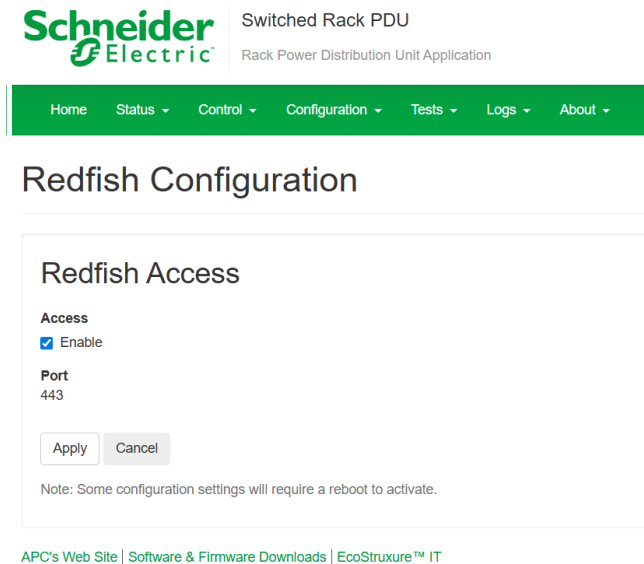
Schneider Electric

Switched Rack PDU

Rack Power Distribution Unit Application

Home Status ▾ Control ▾ Configuration ▾ Tests ▾ Logs ▾ About ▾

Redfish Configuration

Redfish Access

Access

Enable

Port

443

Apply Cancel

Note: Some configuration settings will require a reboot to activate.

APC's Web Site | Software & Firmware Downloads | EcoStruxure™ IT